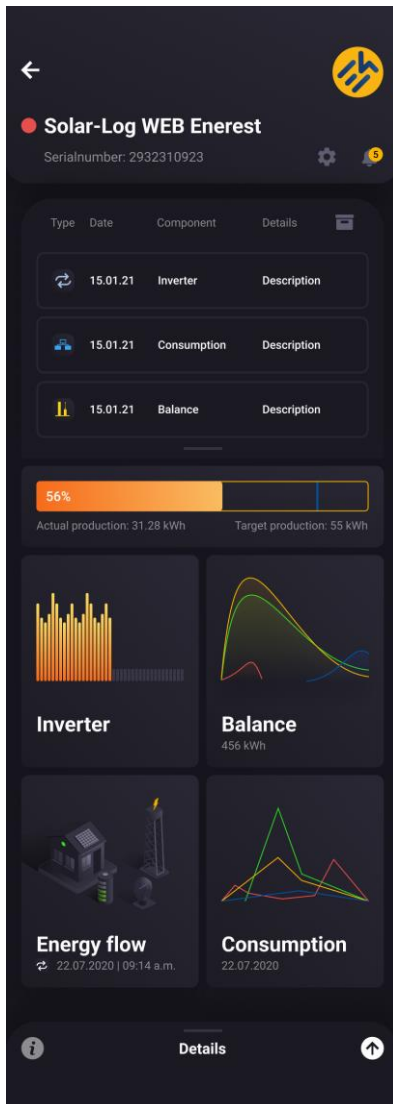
Solar-Log WEB Enerest
Serialnumber: 2932310923

5

| Type | Date | Component | Details |
|---|---|---|---|
| | 15.01.21 | Inverter | Description |
| | 15.01.21 | Consumption | Description |
| | 15.01.21 | Balance | Description |

56%
Actual production: 31.28 kWh
Target production: 55 kWh

Inverter

Balance
456 kWh

Energy flow
22.07.2020 | 09:14 a.m.

Consumption
22.07.2020

Details